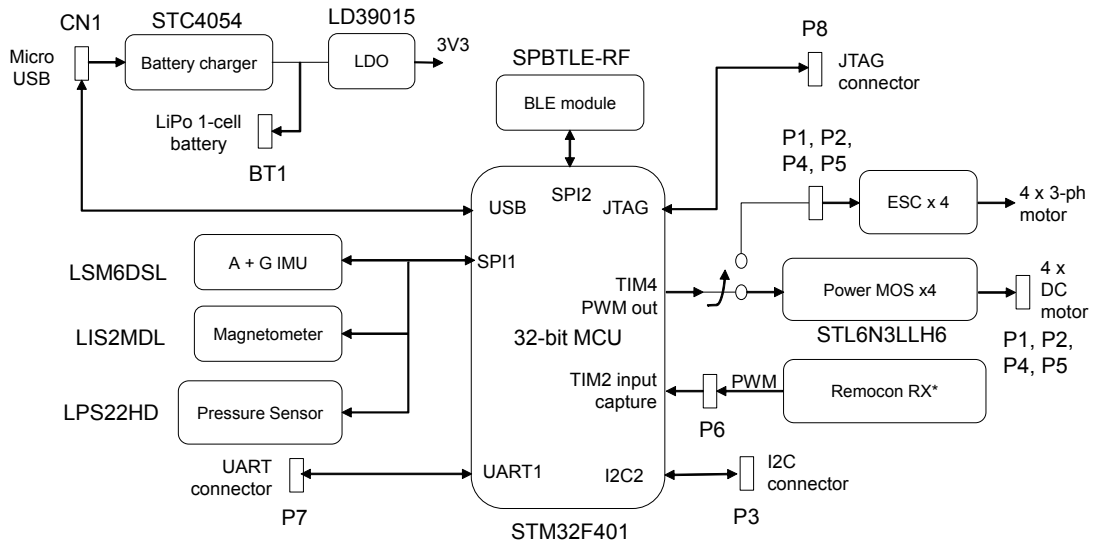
CN1
STC4054
LD39015
Micro USB
Battery charger
LDO
3V3
LiPo 1-cell battery
BT1
SPBTLE-RF
BLE module
P8
JTAG connector
P1, P2, P4, P5
ESC x 4
4 x 3-ph motor
USB
SPI2
JTAG
LSM6DSL
A + G IMU
SPI1
TIM4 PWM out
Power MOS x4
4 x DC motor
LIS2MDL
Magnetometer
32-bit MCU
STL6N3LLH6
P1, P2, P4, P5
LPS22HD
Pressure Sensor
TIM2 input capture
PWM
Remocon RX*
P6
UART connector
UART1
I2C2
I2C connector
P7
STM32F401
P3